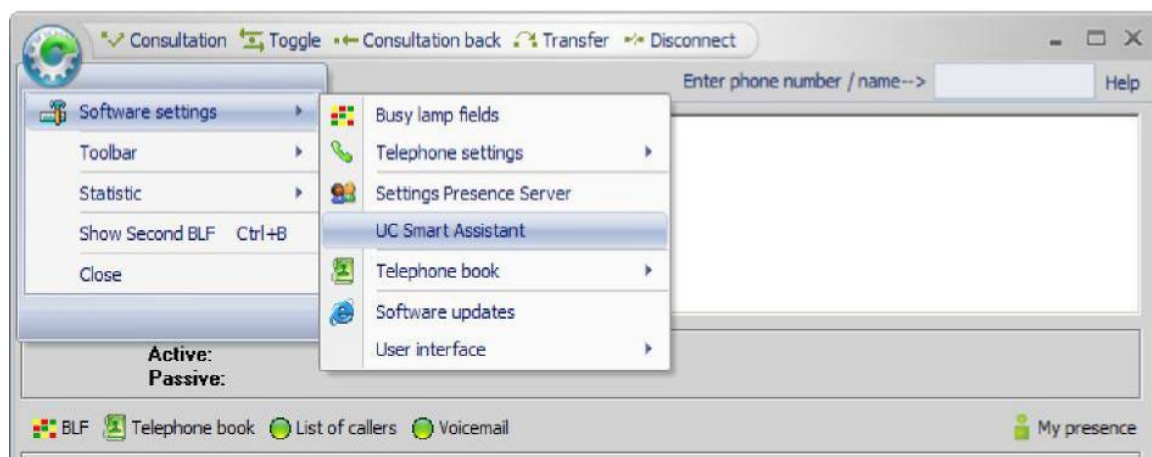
Consultation Toggle Consultation back Transfer Disconnect

Enter phone number / name--> Help

Software settings
Toolbar
Statistic
Show Second BLF Ctrl+B
Close

Busy lamp fields
Telephone settings
Settings Presence Server
UC Smart Assistant
Telephone book
Software updates
User interface

Active:
Passive:

BLF Telephone book List of callers Voicemail

My presence